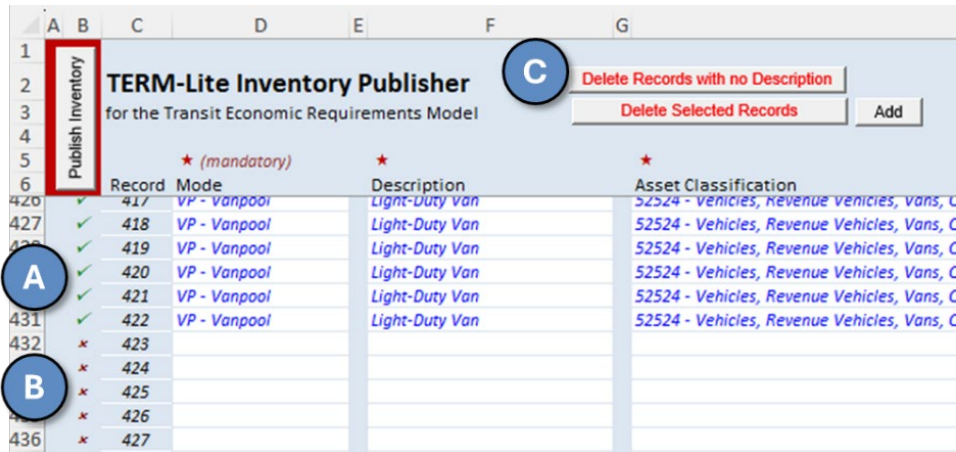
| | A | B | C | D | E | F | G |
|---|---|---|---|---|---|---|---|
| 1 | | Publish Inventory | | | | | |
| 2 | | | TERM-Lite Inventory Publisher | | | | Delete Records with no Description |
| 3 | | | for the Transit Economic Requirements Model | | | | Delete Selected Records Add |
| 4 | | | | | | | |
| 5 | | | | ★ (mandatory) | ★ | | ★ |
| 6 | | | Record | Mode | Description | | Asset Classification |
| 426 | | ✓ | 417 | VP - Vanpool | Light-Duty Van | | 52524 - Vehicles, Revenue Vehicles, Vans, C |
| 427 | | ✓ | 418 | VP - Vanpool | Light-Duty Van | | 52524 - Vehicles, Revenue Vehicles, Vans, C |
| 4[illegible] | | ✓ | 419 | VP - Vanpool | Light-Duty Van | | 52524 - Vehicles, Revenue Vehicles, Vans, C |
| | | ✓ | 420 | VP - Vanpool | Light-Duty Van | | 52524 - Vehicles, Revenue Vehicles, Vans, C |
| | | ✓ | 421 | VP - Vanpool | Light-Duty Van | | 52524 - Vehicles, Revenue Vehicles, Vans, C |
| 431 | | ✓ | 422 | VP - Vanpool | Light-Duty Van | | 52524 - Vehicles, Revenue Vehicles, Vans, C |
| 432 | | × | 423 | | | | |
| | | × | 424 | | | | |
| | | × | 425 | | | | |
| 4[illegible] | | × | 426 | | | | |
| 436 | | × | 427 | | | | |

A

B

C